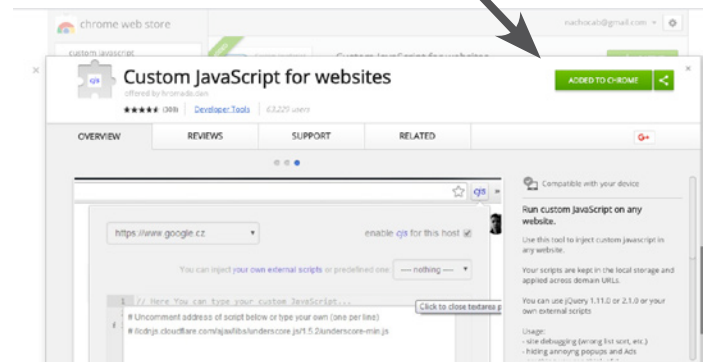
chrome web store

nachocab@gmail.com

custom javascript

Custom JavaScript for websites

cjs

Custom JavaScript for websites

offered by hromada.dan

★★★★★ (308) Developer Tools 63,229 users

ADDED TO CHROME

OVERVIEW

REVIEWS

SUPPORT

RELATED

G+

cjs

https://www.google.cz

enable cjs for this host

You can inject your own external scripts or predefined one: ---- nothing ----

1 // Here You can type your custom JavaScript...

Click to close textarea p

# Uncomment address of script below or type your own (one per line)

# //cdnjs.cloudflare.com/ajax/libs/underscore.js/1.5.2/underscore-min.js

Compatible with your device

Run custom JavaScript on any website.

Use this tool to inject custom javascript in any website.

Your scripts are kept in the local storage and applied across domain URLs.

You can use jQuery 1.11.0 or 2.1.0 or your own external scripts

Usage:
- site debugging (wrong list sort, etc.)
- hiding annoying popups and Ads